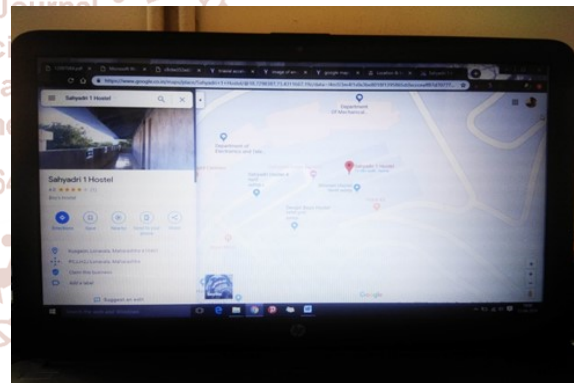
Journal

Sahyadri 1 Hostel

Sahyadri 1 Hostel

4.5 ★★★★★

Boys' Hostel

Directions

Save

Nearby

Send to your phone

Share

Suggest an edit

Department of Mechanical

Department of Electronics and Tele

Sahyadri 1 Hostel

Google

Satellite

Type here to search